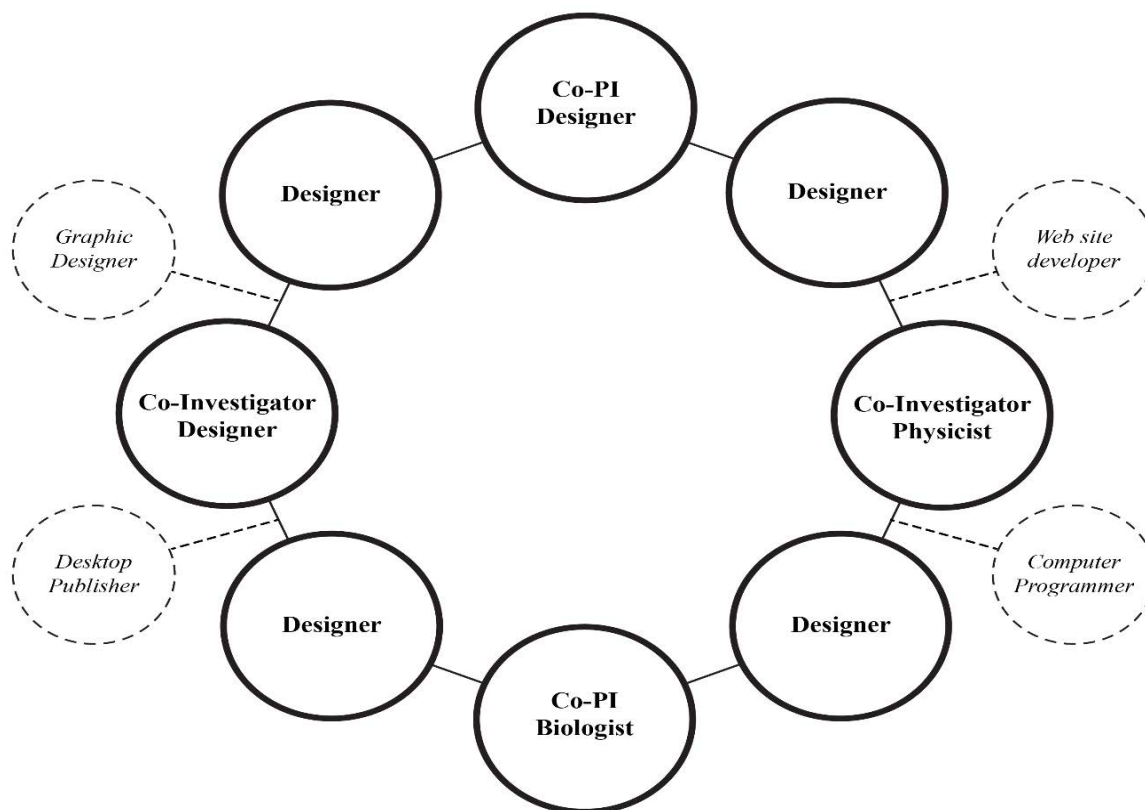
Co-PI Designer

Designer

Designer

Graphic Designer

Web site developer

Co-Investigator Designer

Co-Investigator Physicist

Desktop Publisher

Computer Programmer

Designer

Designer

Co-PI Biologist